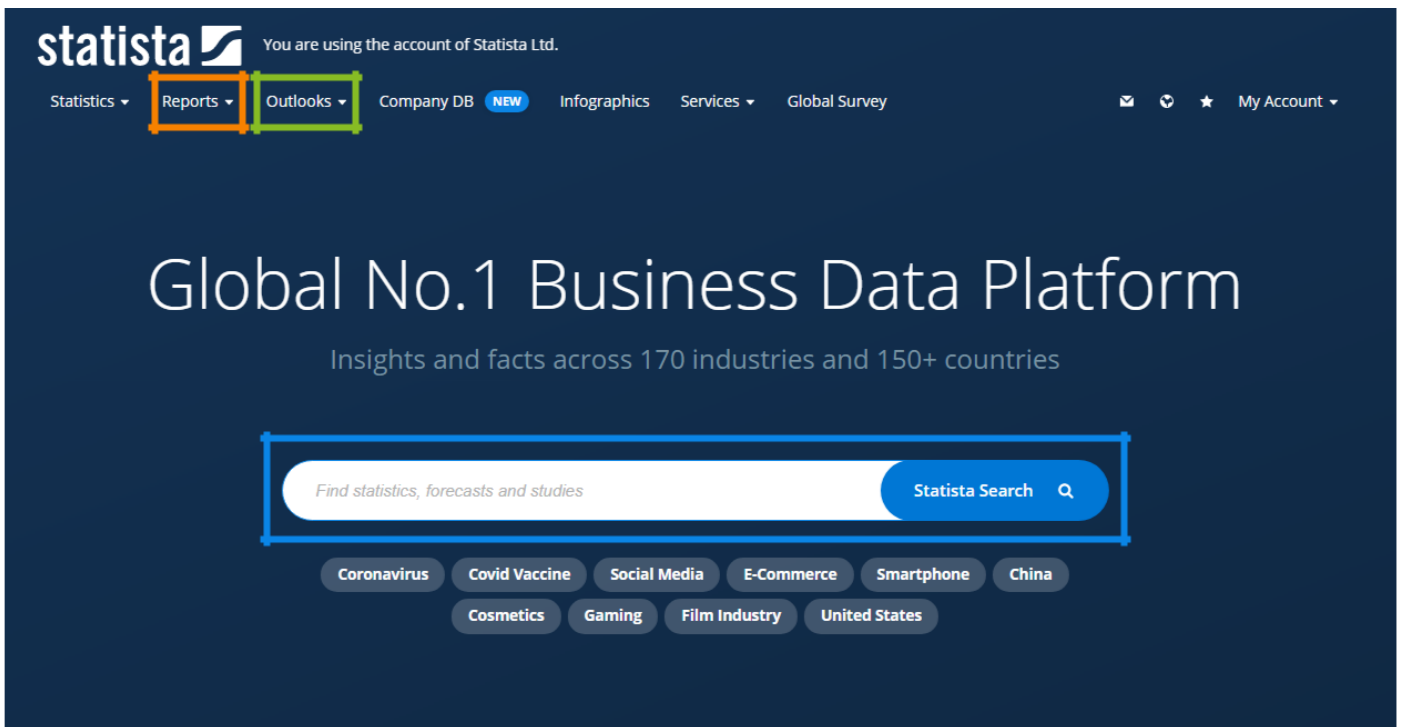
statista

You are using the account of Statista Ltd.

Statistics Reports Outlooks Company DB NEW Infographics Services Global Survey My Account

Global No.1 Business Data Platform

Insights and facts across 170 industries and 150+ countries

Find statistics, forecasts and studies

Statista Search

Coronavirus Covid Vaccine Social Media E-Commerce Smartphone China Cosmetics Gaming Film Industry United States